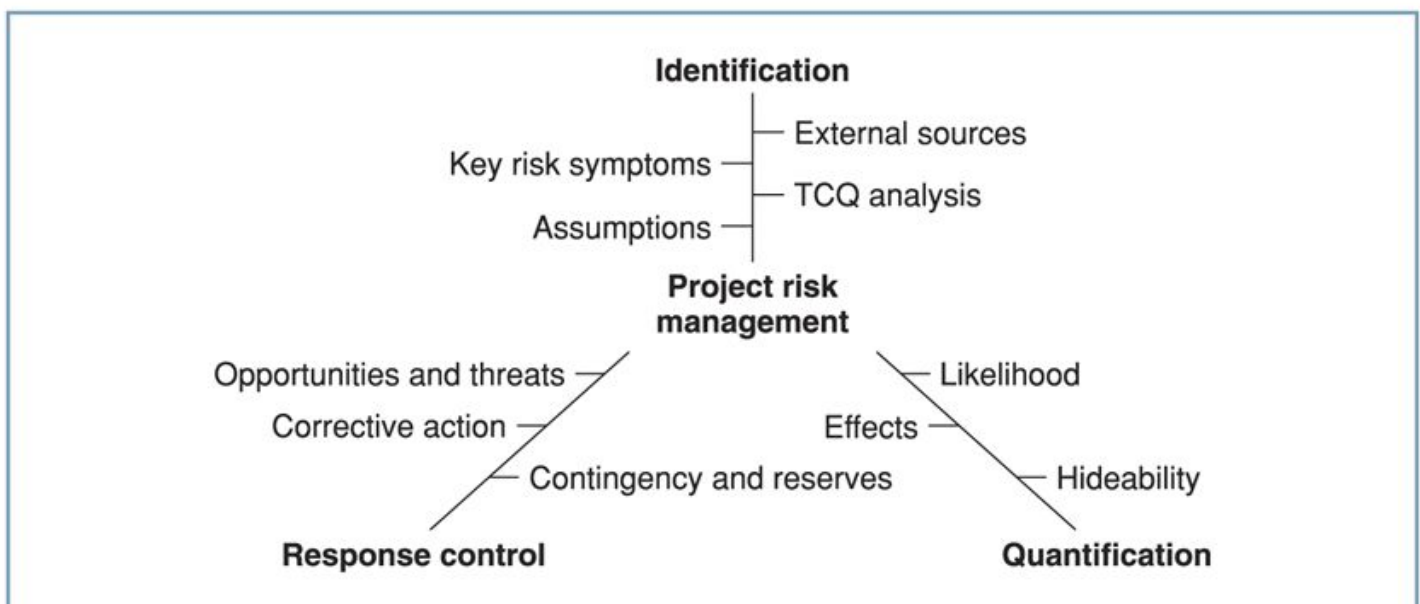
Identification

External sources

Key risk symptoms

TCQ analysis

Assumptions

Project risk management

Opportunities and threats

Likelihood

Corrective action

Effects

Contingency and reserves

Hideability

Response control

Quantification